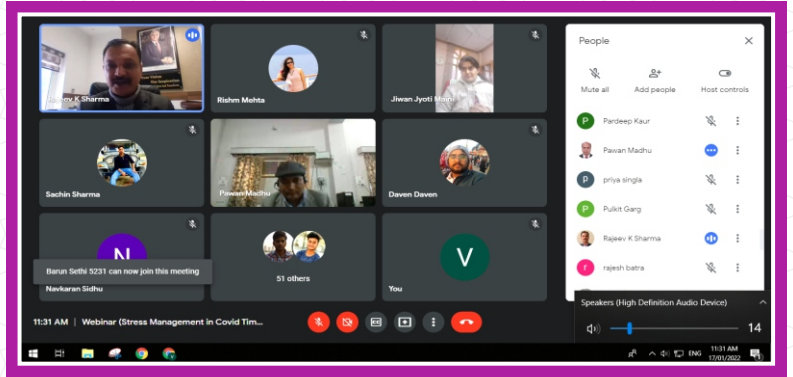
Rajeev K Sharma

Rishm Mehta

Jiwan Jyoti Maini

Sachin Sharma

Pawan Madhu

Daven Daven

N

Barun Sethi 5231 can now join this meeting

Navkaran Sidhu

51 others

V

You

People

Mute all

Add people

Host controls

P Pardeep Kaur

Pawan Madhu

P priya singla

P Pulkit Garg

Rajeev K Sharma

r rajesh batra

Speakers (High Definition Audio Device)

14

11:31 AM | Webinar (Stress Management in Covid Tim...

ENG

11:31 AM
17/01/2022